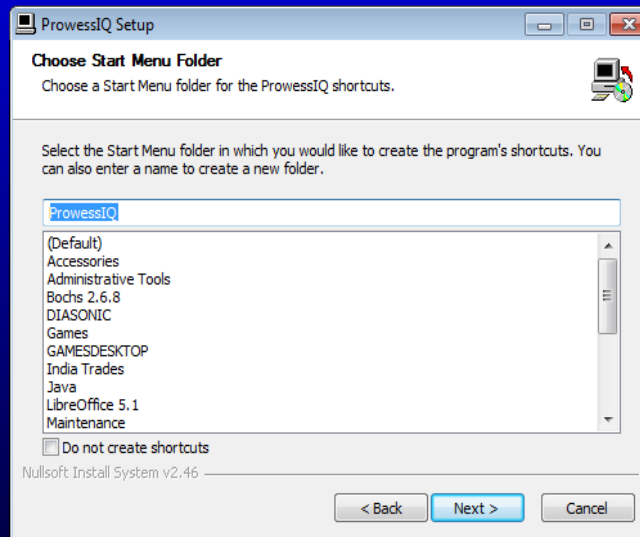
ProwessIQ Setup

Choose Start Menu Folder

Choose a Start Menu folder for the ProwessIQ shortcuts.

Select the Start Menu folder in which you would like to create the program's shortcuts. You can also enter a name to create a new folder.

ProwessIQ

(Default)
Accessories
Administrative Tools
Bochs 2.6.8
DIASONIC
Games
GAMESDESKTOP
India Trades
Java
LibreOffice 5.1
Maintenance

Do not create shortcuts

Nullsoft Install System v2.46

< Back
Next >
Cancel